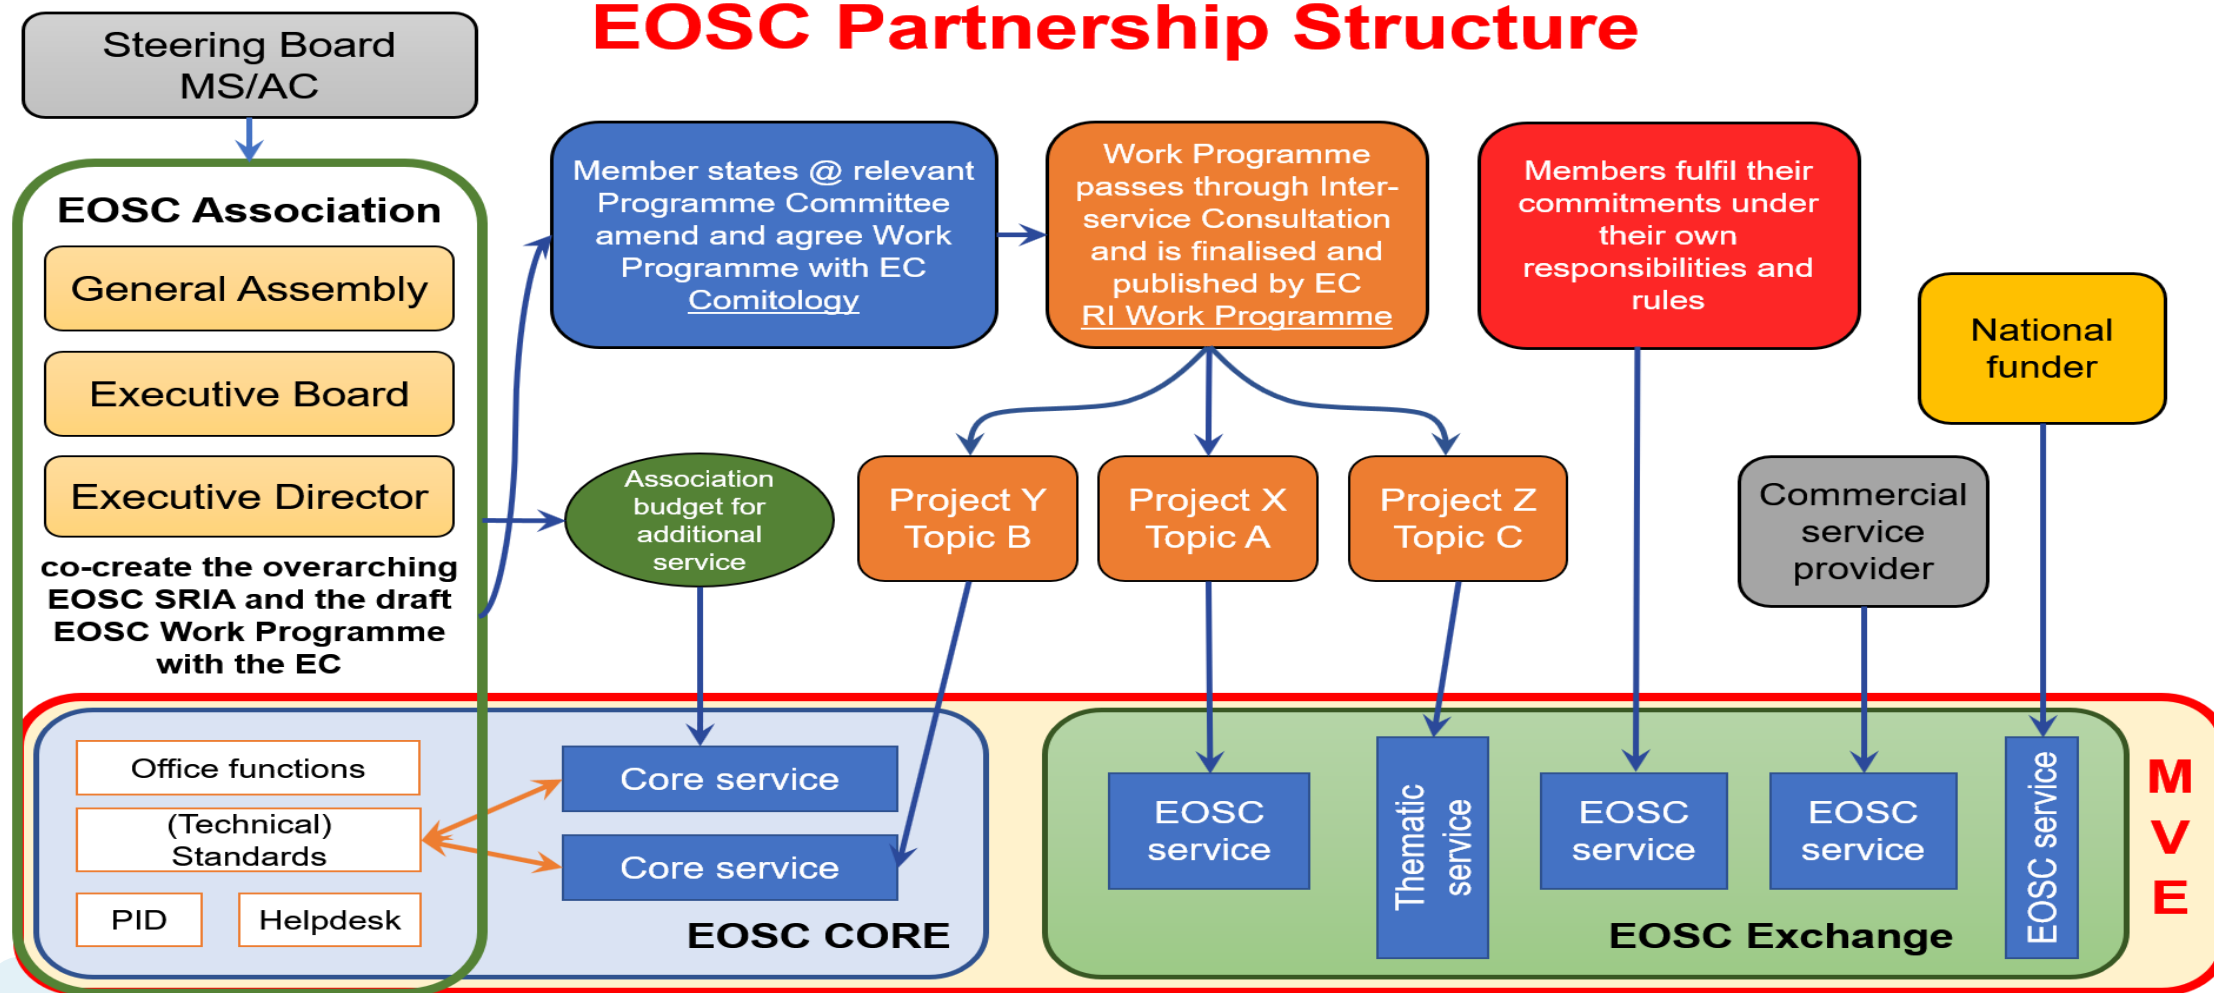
EOSC Partnership Structure

Steering Board MS/AC

EOSC Association

General Assembly

Executive Board

Executive Director

co-create the overarching EOSC SRIA and the draft EOSC Work Programme with the EC

Member states @ relevant Programme Committee amend and agree Work Programme with EC Comitology

Work Programme passes through Inter-service Consultation and is finalised and published by EC RI Work Programme

Members fulfil their commitments under their own responsibilities and rules

National funder

Association budget for additional service

Project Y Topic B

Project X Topic A

Project Z Topic C

Commercial service provider

Office functions

(Technical) Standards

PID

Helpdesk

Core service

Core service

EOSC CORE

EOSC service

Thematic service

EOSC service

EOSC service

EOSC service

EOSC Exchange

M V E